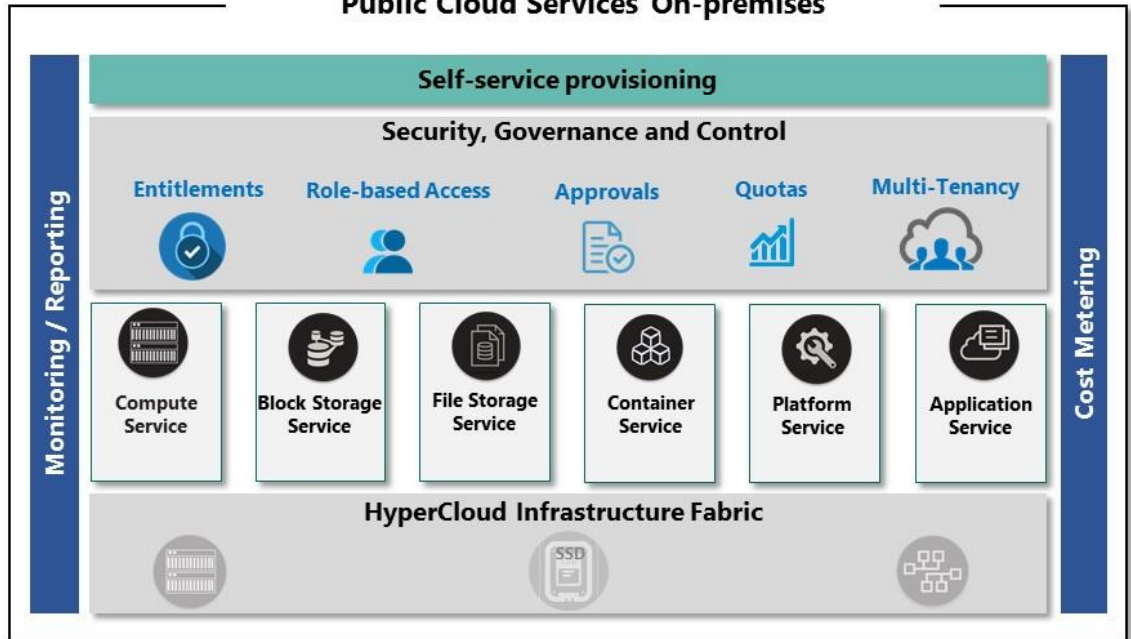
Public Cloud Services On-premises

Monitoring / Reporting

Self-service provisioning

Security, Governance and Control

Entitlements

Role-based Access

Approvals

Quotas

Multi-Tenancy

Compute Service

Block Storage Service

File Storage Service

Container Service

Platform Service

Application Service

HyperCloud Infrastructure Fabric

SSD

Cost Metering